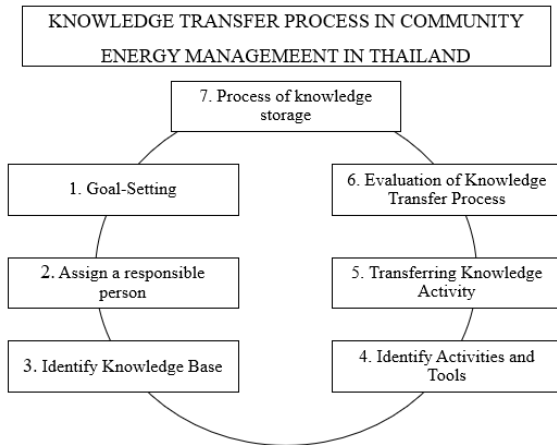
KNOWLEDGE TRANSFER PROCESS IN COMMUNITY ENERGY MANAGEMEENT IN THAILAND

7. Process of knowledge storage

1. Goal-Setting

6. Evaluation of Knowledge Transfer Process

2. Assign a responsible person

5. Transferring Knowledge Activity

3. Identify Knowledge Base

4. Identify Activities and Tools